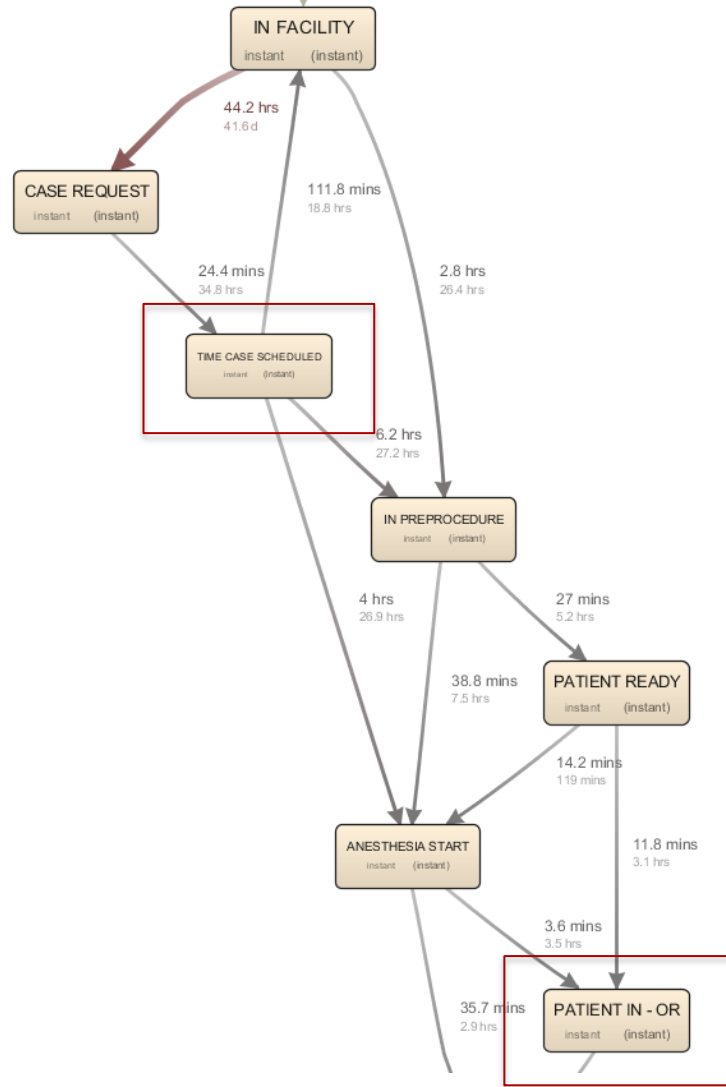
IN FACILITY
instant (instant)

44.2 hrs
41.6 d

CASE REQUEST
instant (instant)

111.8 mins
18.8 hrs

24.4 mins
34.8 hrs

2.8 hrs
26.4 hrs

TIME CASE SCHEDULED
instant (instant)

6.2 hrs
27.2 hrs

IN PREPROCEDURE
instant (instant)

4 hrs
26.9 hrs

27 mins
5.2 hrs

38.8 mins
7.5 hrs

PATIENT READY
instant (instant)

14.2 mins
119 mins

11.8 mins
3.1 hrs

ANESTHESIA START
instant (instant)

3.6 mins
3.5 hrs

35.7 mins
2.9 hrs

PATIENT IN - OR
instant (instant)